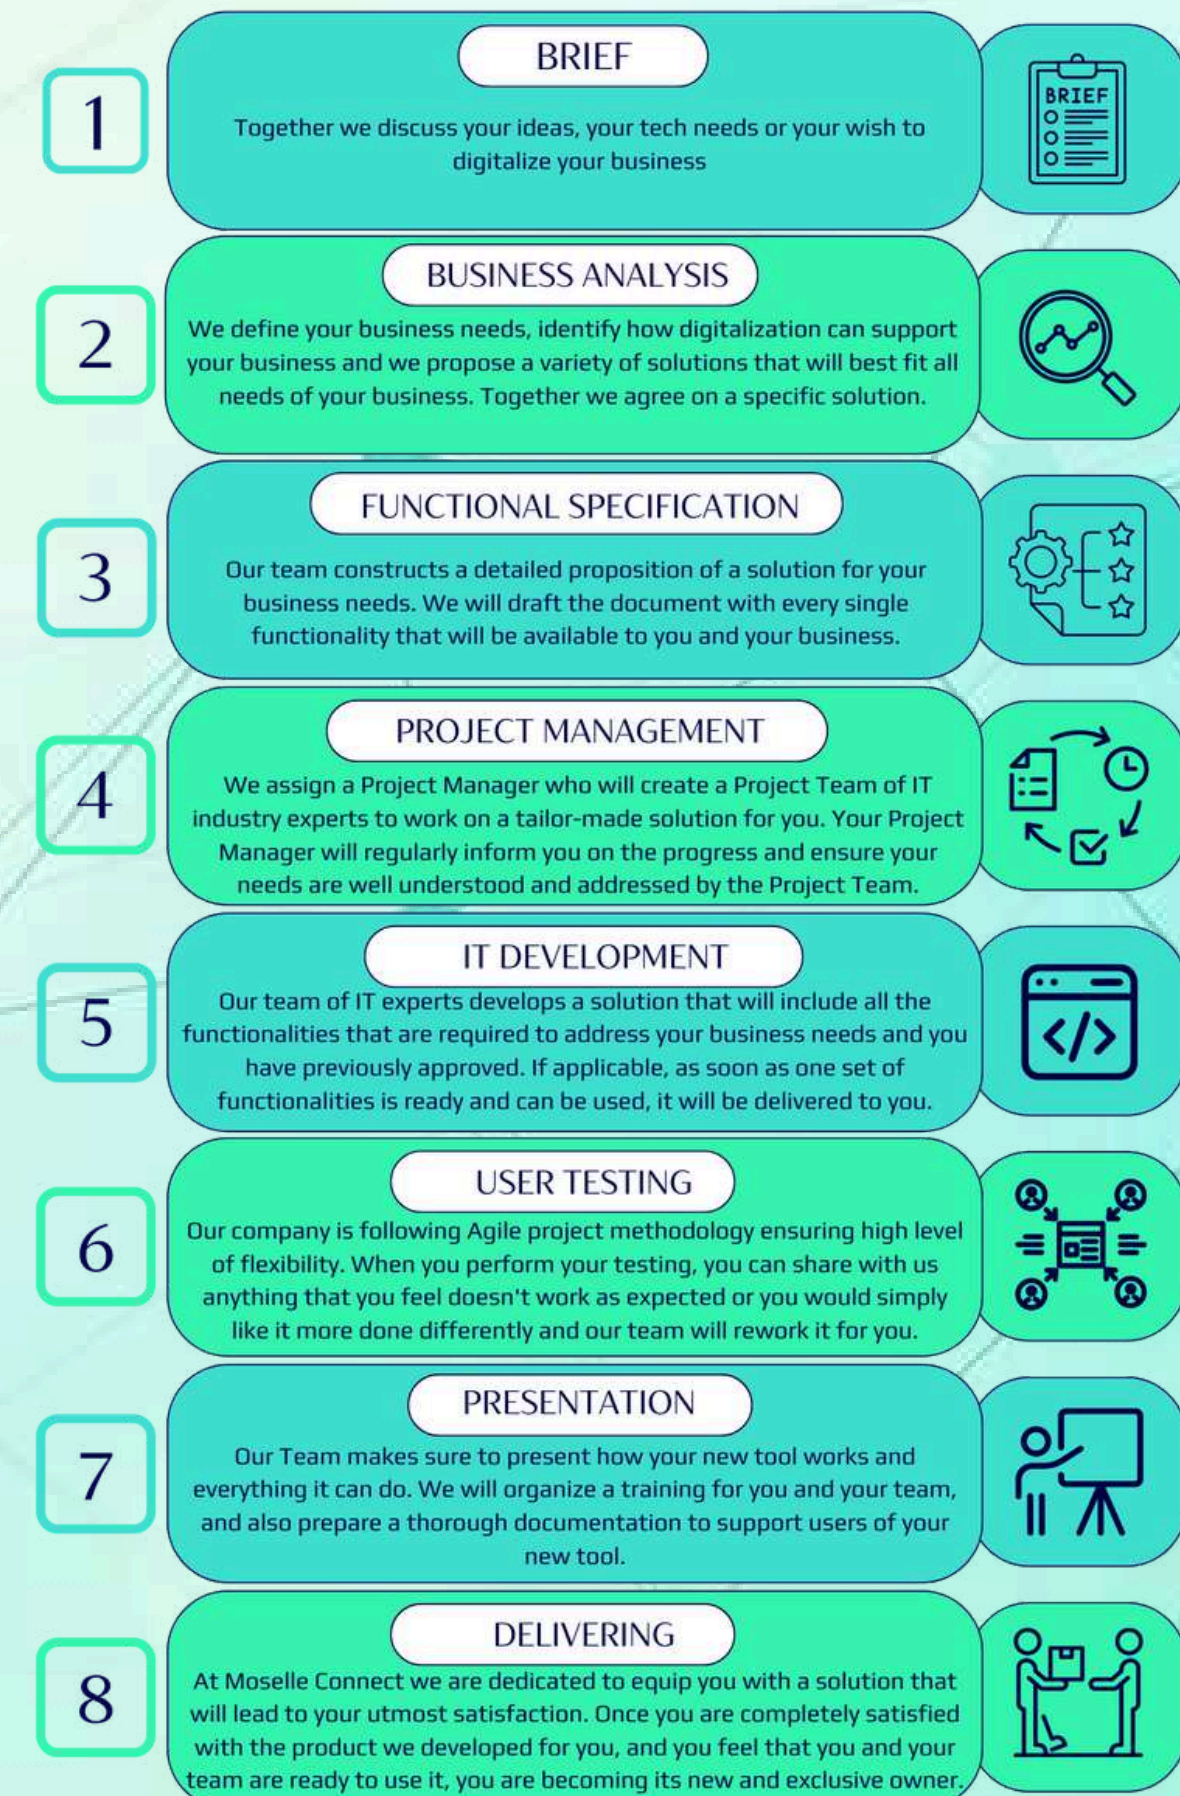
1

BRIEF

Together we discuss your ideas, your tech needs or your wish to digitalize your business

BRIEF

2

BUSINESS ANALYSIS

We define your business needs, identify how digitalization can support your business and we propose a variety of solutions that will best fit all needs of your business. Together we agree on a specific solution.

3

FUNCTIONAL SPECIFICATION

Our team constructs a detailed proposition of a solution for your business needs. We will draft the document with every single functionality that will be available to you and your business.

4

PROJECT MANAGEMENT

We assign a Project Manager who will create a Project Team of IT industry experts to work on a tailor-made solution for you. Your Project Manager will regularly inform you on the progress and ensure your needs are well understood and addressed by the Project Team.

5

IT DEVELOPMENT

Our team of IT experts develops a solution that will include all the functionalities that are required to address your business needs and you have previously approved. If applicable, as soon as one set of functionalities is ready and can be used, it will be delivered to you.

6

USER TESTING

Our company is following Agile project methodology ensuring high level of flexibility. When you perform your testing, you can share with us anything that you feel doesn't work as expected or you would simply like it more done differently and our team will rework it for you.

7

PRESENTATION

Our Team makes sure to present how your new tool works and everything it can do. We will organize a training for you and your team, and also prepare a thorough documentation to support users of your new tool.

8

DELIVERING

At Moselle Connect we are dedicated to equip you with a solution that will lead to your utmost satisfaction. Once you are completely satisfied with the product we developed for you, and you feel that you and your team are ready to use it, you are becoming its new and exclusive owner.